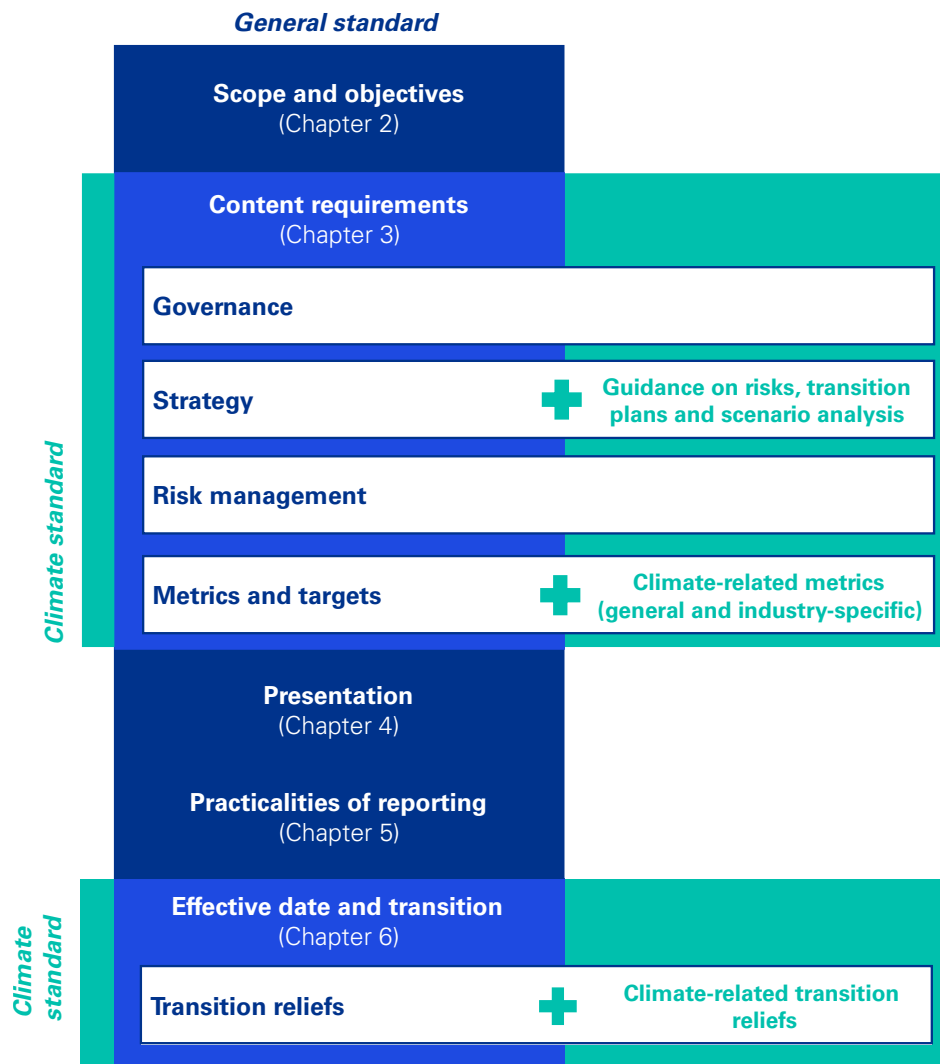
General standard

Scope and objectives
(Chapter 2)

Content requirements
(Chapter 3)

Governance

Strategy

Guidance on risks, transition plans and scenario analysis

Risk management

Metrics and targets

Climate-related metrics (general and industry-specific)

Climate standard

Presentation
(Chapter 4)

Practicalities of reporting
(Chapter 5)

Effective date and transition
(Chapter 6)

Transition reliefs

Climate-related transition reliefs

Climate standard